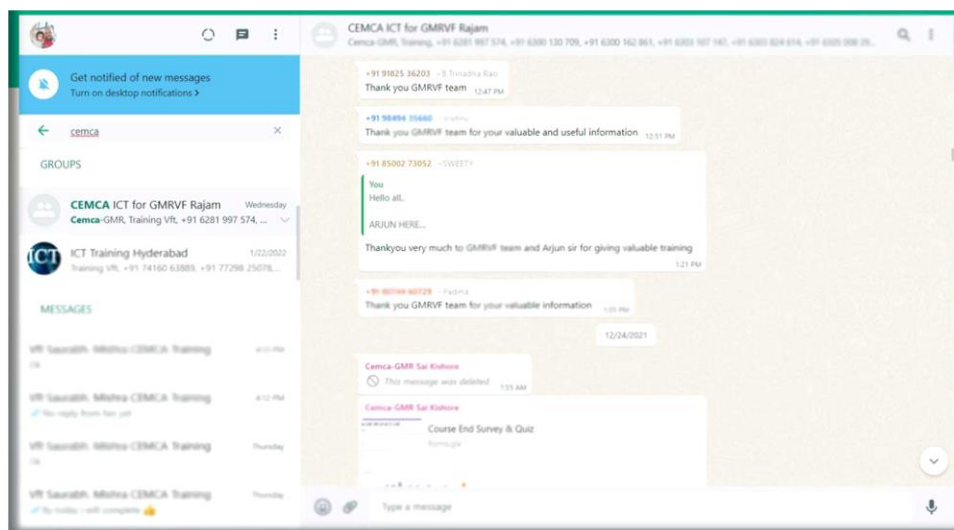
Get notified of new messages
Turn on desktop notifications >

cemca

GROUPS

CEMCA ICT for GMRVF Rajam Wednesday
Cemca-GMR, Training Vft, +91 6281 997 574, ...

ICT Training Hyderabad 1/22/2022
Training Vft, +91 74160 63889, +91 77298 25078...

MESSAGES

Vft Saurabh Mishra CEMCA Training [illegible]
Ok

Vft Saurabh Mishra CEMCA Training 4:12 PM
No reply from her yet

Vft Saurabh Mishra CEMCA Training Thursday
Ok

Vft Saurabh Mishra CEMCA Training Thursday
By today i will complete

CEMCA ICT for GMRVF Rajam
Cemca-GMR, Training, +91 6281 997 574, +91 6300 130 709, +91 6300 162 861, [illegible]

+91 91825 36203 ~ B Trinadha Rao
Thank you GMRVF team 12:47 PM

+91 98494 35660 ~ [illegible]
Thank you GMRVF team for your valuable and useful information 12:51 PM

+91 85002 73052 ~ SWEETY
You
Hello all..
ARJUN HERE...
Thankyou very much to GMRVF team and Arjun sir for giving valuable training 1:21 PM

+91 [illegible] ~ Padma
Thank you GMRVF team for your valuable information 1:55 PM

12/24/2021

Cemca-GMR Sai Kishore
This message was deleted 7:55 AM

Cemca-GMR Sai Kishore
Course End Survey & Quiz
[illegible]

Type a message